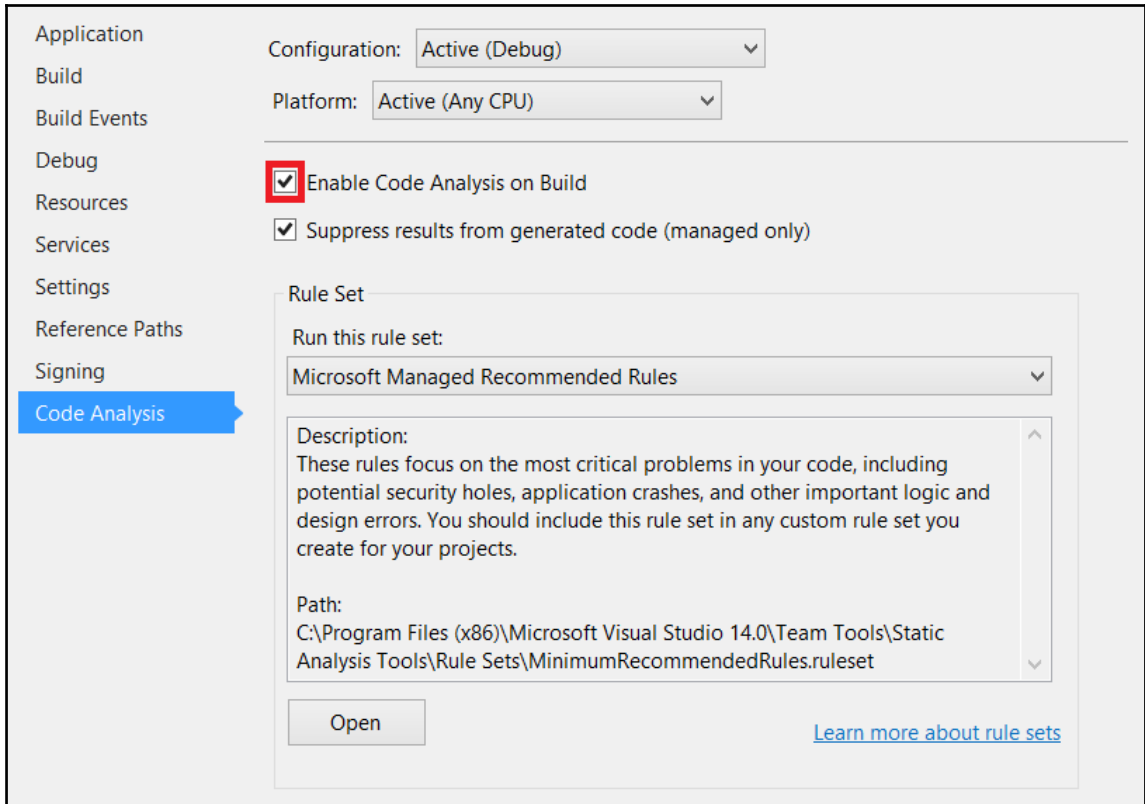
Application
Build
Build Events
Debug
Resources
Services
Settings
Reference Paths
Signing
Code Analysis

Configuration: Active (Debug)

Platform: Active (Any CPU)

Enable Code Analysis on Build

Suppress results from generated code (managed only)

Rule Set

Run this rule set:

Microsoft Managed Recommended Rules

Description:
These rules focus on the most critical problems in your code, including potential security holes, application crashes, and other important logic and design errors. You should include this rule set in any custom rule set you create for your projects.

Path:
C:\Program Files (x86)\Microsoft Visual Studio 14.0\Team Tools\Static Analysis Tools\Rule Sets\MinimumRecommendedRules.ruleset

Open

Learn more about rule sets